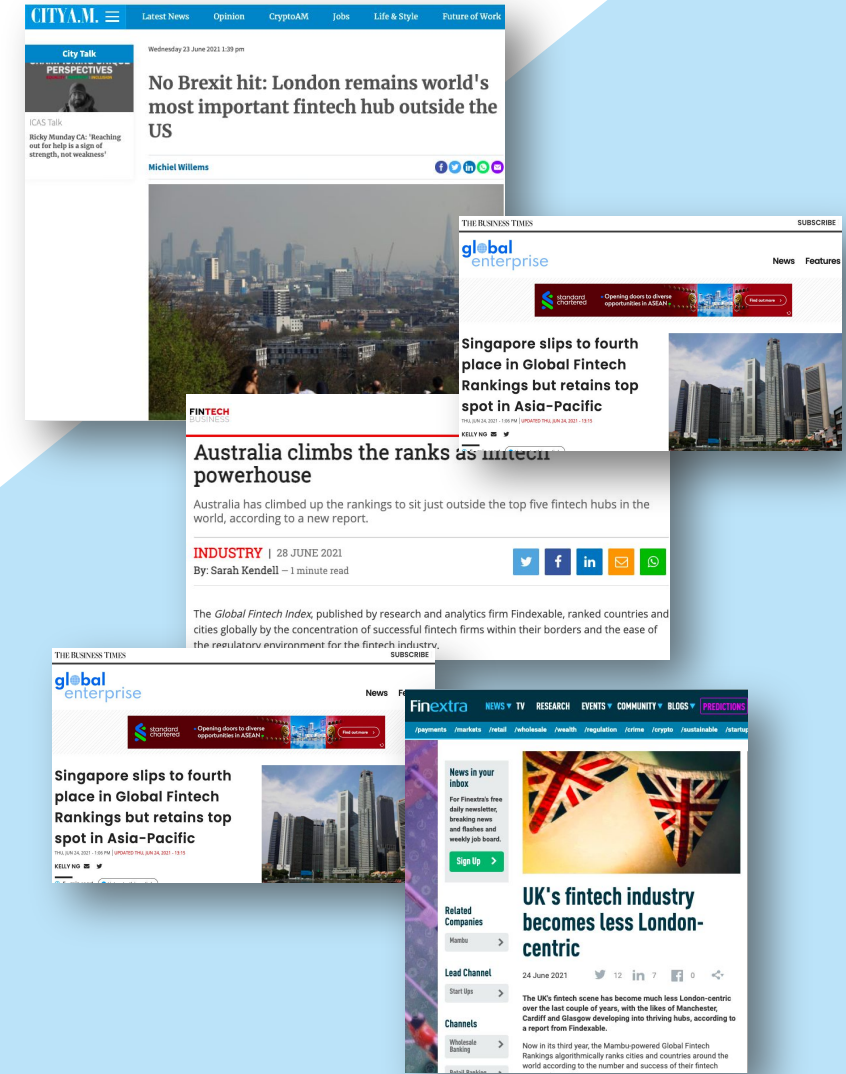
CITYA.M. Latest News Opinion CryptoAM Jobs Life & Style Future of Work

City Talk

PERSPECTIVES

ICAS Talk

Ricky Munday CA: 'Reaching out for help is a sign of strength, not weakness'

Wednesday 23 June 2021 1:39 pm

No Brexit hit: London remains world's most important fintech hub outside the US

Michiel Willems

THE BUSINESS TIMES SUBSCRIBE

global enterprise

News Features

standard chartered Opening doors to diverse opportunities in ASEAN Find out more

Singapore slips to fourth place in Global Fintech Rankings but retains top spot in Asia-Pacific

THU, JUN 24, 2021 - 1:06 PM | UPDATED THU, JUN 24, 2021 - 13:15

KELLY NG

FINTECH BUSINESS

Australia climbs the ranks as fintech powerhouse

Australia has climbed up the rankings to sit just outside the top five fintech hubs in the world, according to a new report.

INDUSTRY | 28 JUNE 2021

By: Sarah Kendell — 1 minute read

The Global Fintech Index, published by research and analytics firm Findexable, ranked countries and cities globally by the concentration of successful fintech firms within their borders and the ease of the regulatory environment for the fintech industry.

THE BUSINESS TIMES SUBSCRIBE

global enterprise

News Fe

standard chartered Opening doors to diverse opportunities in ASEAN Find out more

Singapore slips to fourth place in Global Fintech Rankings but retains top spot in Asia-Pacific

THU, JUN 24, 2021 - 1:06 PM | UPDATED THU, JUN 24, 2021 - 13:15

KELLY NG

Finextra NEWS TV RESEARCH EVENTS COMMUNITY BLOGS PREDICTIONS

/payments /markets /retail /wholesale /wealth /regulation /crime /crypto /sustainable /startup

News in your inbox

For Finextra's free daily newsletter, breaking news and flashes and weekly job board.

Sign Up

Related Companies

Mambu

Lead Channel

Start Ups

Channels

Wholesale Banking

Retail Banking

UK's fintech industry becomes less London-centric

24 June 2021 12 7 0

The UK's fintech scene has become much less London-centric over the last couple of years, with the likes of Manchester, Cardiff and Glasgow developing into thriving hubs, according to a report from Findexable.

Now in its third year, the Mambu-powered Global Fintech Rankings algorithmically ranks cities and countries around the world according to the number and success of their fintech